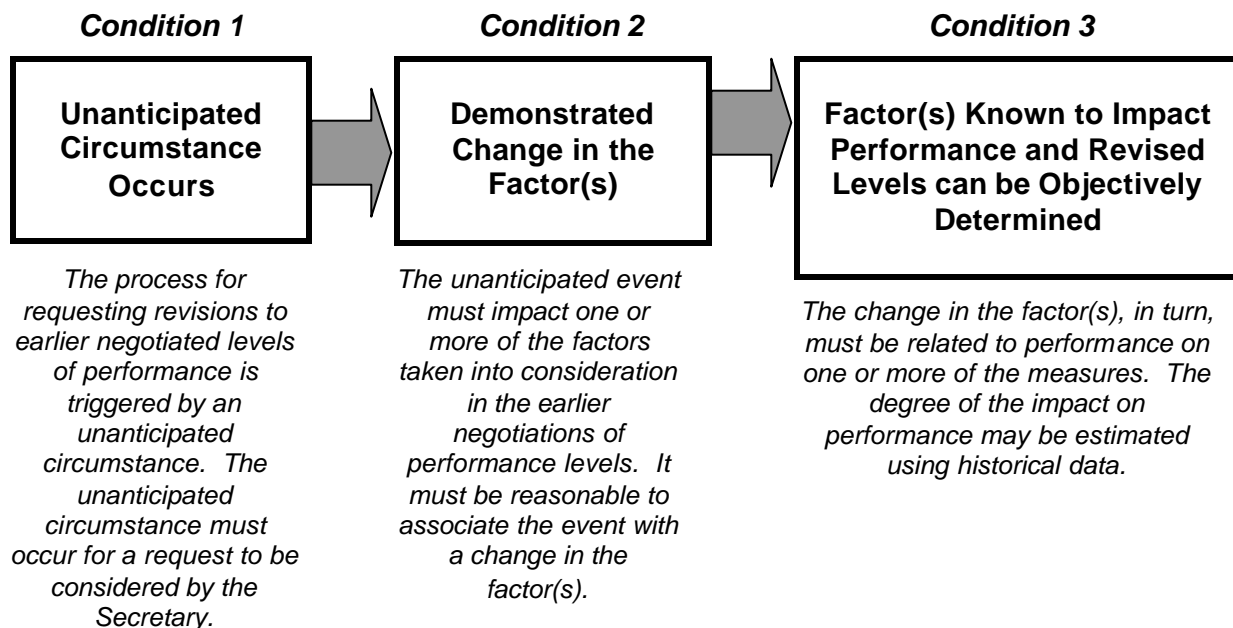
Condition 1

Unanticipated Circumstance Occurs

The process for requesting revisions to earlier negotiated levels of performance is triggered by an unanticipated circumstance. The unanticipated circumstance must occur for a request to be considered by the Secretary.

Condition 2

Demonstrated Change in the Factor(s)

The unanticipated event must impact one or more of the factors taken into consideration in the earlier negotiations of performance levels. It must be reasonable to associate the event with a change in the factor(s).

Condition 3

Factor(s) Known to Impact Performance and Revised Levels can be Objectively Determined

The change in the factor(s), in turn, must be related to performance on one or more of the measures. The degree of the impact on performance may be estimated using historical data.